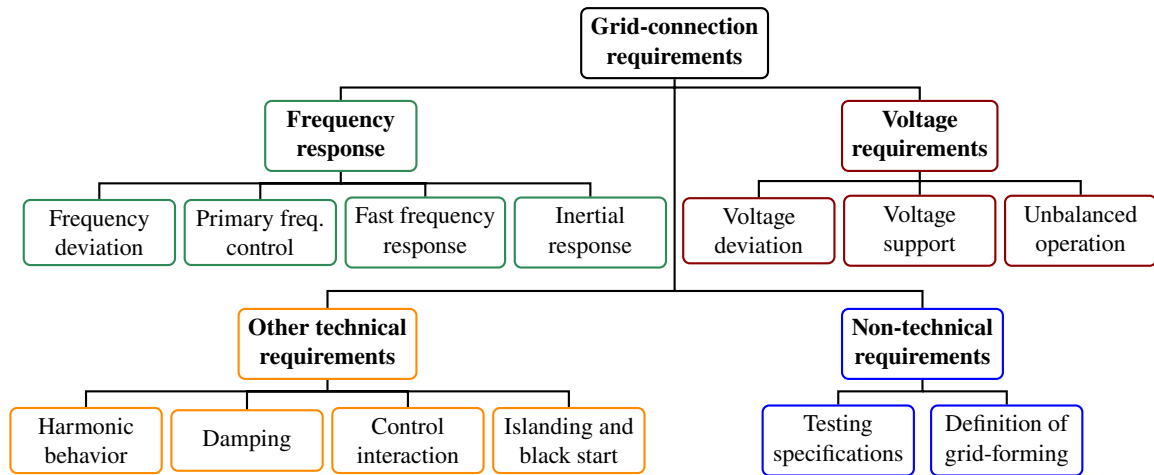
Grid-connection requirements

Frequency response

Frequency deviation

Primary freq. control

Fast frequency response

Inertial response

Voltage requirements

Voltage deviation

Voltage support

Unbalanced operation

Other technical requirements

Harmonic behavior

Damping

Control interaction

Islanding and black start

Non-technical requirements

Testing specifications

Definition of grid-forming